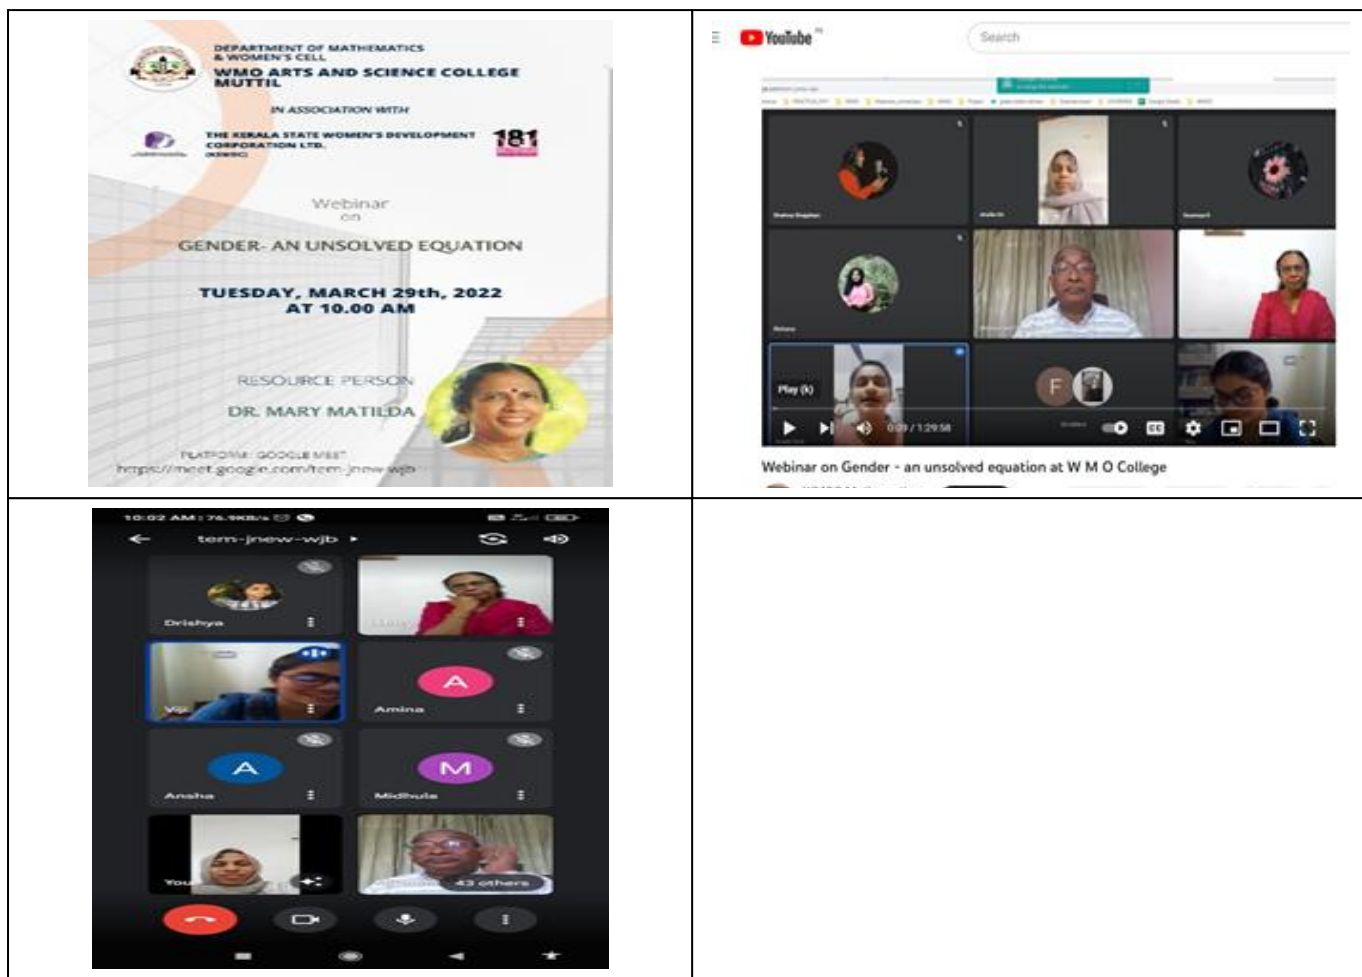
DEPARTMENT OF MATHEMATICS & WOMEN'S CELL
WMO ARTS AND SCIENCE COLLEGE MUTTIL
IN ASSOCIATION WITH
THE KERALA STATE WOMEN'S DEVELOPMENT CORPORATION LTD. (KSWDC)
181
Webinar on
GENDER- AN UNSOLVED EQUATION
TUESDAY, MARCH 29th, 2022 AT 10.00 AM
RESOURCE PERSON
DR. MARY MATILDA
PLATFORM: GOOGLE MEET
https://meet.google.com/tem-jnew-wjb

YouTube
Search
Play (k)
0:09 / 1:29:58
Webinar on Gender - an unsolved equation at W M O College

10:02 AM
tem-jnew-wjb
Drishya
Amina
Ansha
A
A
M
Midhula
You
43 others